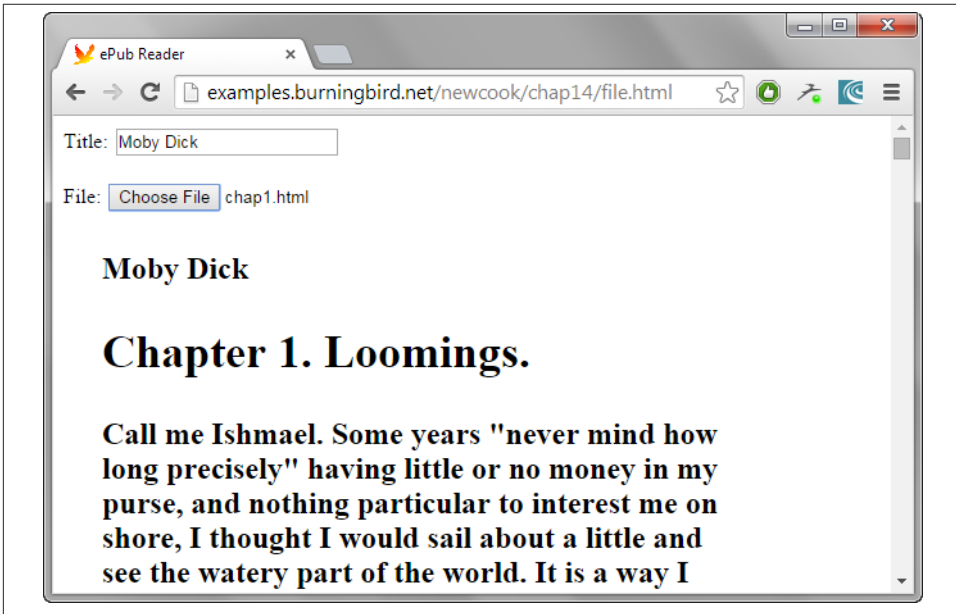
ePub Reader ×

examples.burningbird.net/newcook/chap14/file.html

Title: Moby Dick

File: Choose File chap1.html

Moby Dick

Chapter 1. Loomings.

Call me Ishmael. Some years "never mind how long precisely" having little or no money in my purse, and nothing particular to interest me on shore, I thought I would sail about a little and see the watery part of the world. It is a way I